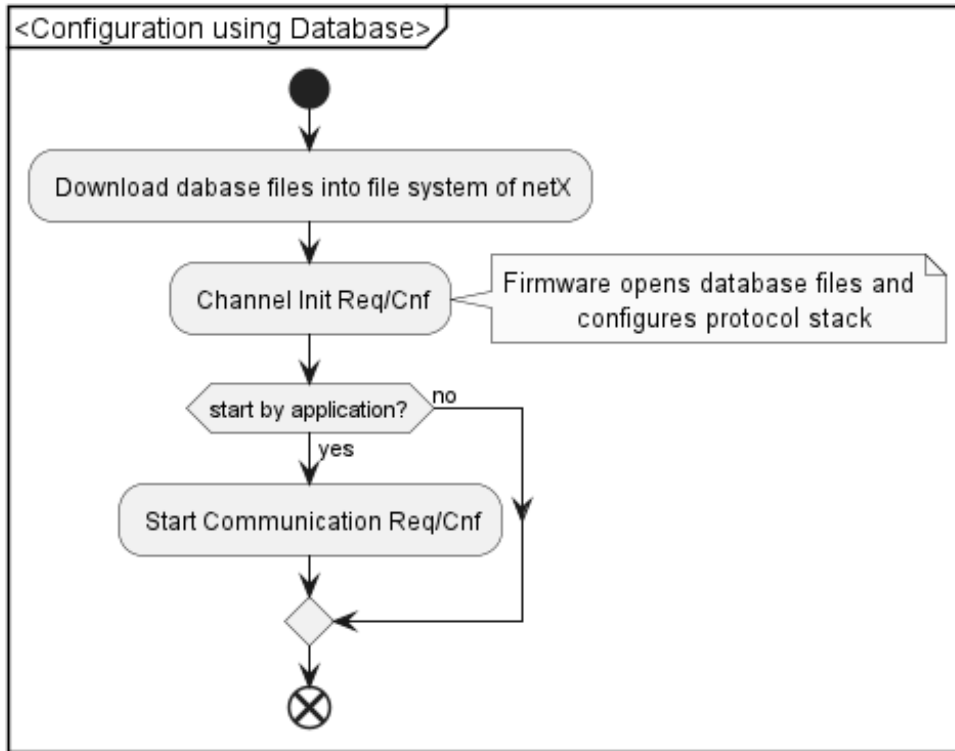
<Configuration using Database>

Download dabase files into file system of netX

Channel Init Req/Cnf

Firmware opens database files and configures protocol stack

start by application?

no

yes

Start Communication Req/Cnf